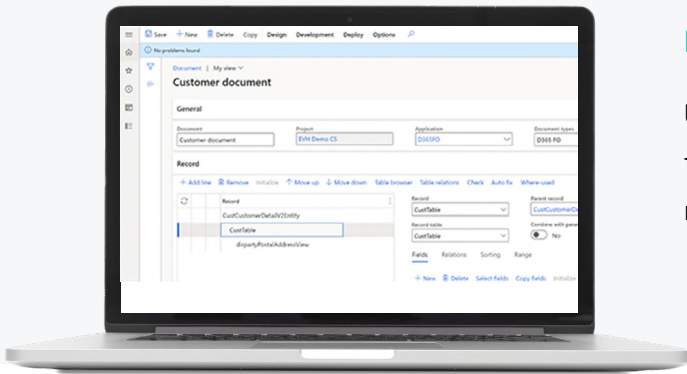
Save + New Delete Copy Design Development Deploy Options

No problems found

Document | My view

Customer document

General

Document
Customer document

Project
EVH Demo CS

Application
D365FO

Document types
D365 FO

Record

+ Add line Remove Initialize Move up Move down Table browser Table relations Check Auto fix Where used

Record
CustCustomerDetailV2Entity
CustTable
dirpartyPortalAddressView

Record
CustTable

Parent record
CustCustomerD

Record table
CustTable

Combine with paren
No

Fields Relations Sorting Range

+ New Delete Select fields Copy fields Initialize